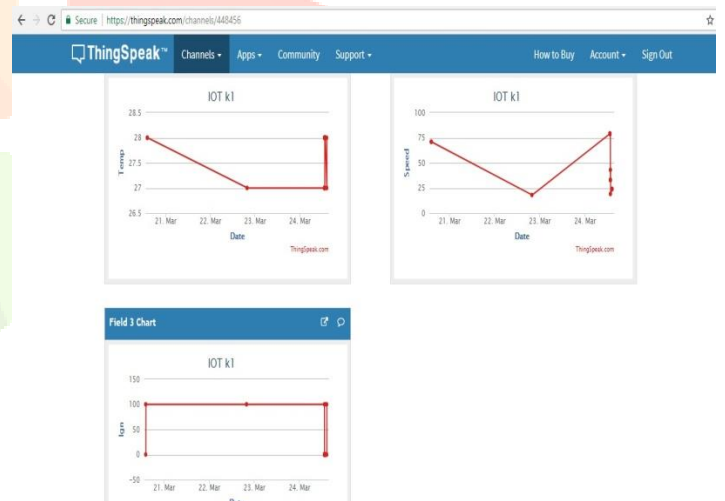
Secure | https://thingspeak.com/channels/448456

ThingSpeak™ Channels ▾ Apps ▾ Community Support ▾ How to Buy Account ▾ Sign Out

IOT k1

28.5
28
27.5
27
26.5

Temp

21. Mar 22. Mar 23. Mar 24. Mar

Date

ThingSpeak.com

IOT k1

100
75
50
25
0

Speed

21. Mar 22. Mar 23. Mar 24. Mar

Date

ThingSpeak.com

Field 3 Chart

IOT k1

150
100
50
0
-50

Ign

21. Mar 22. Mar 23. Mar 24. Mar

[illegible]